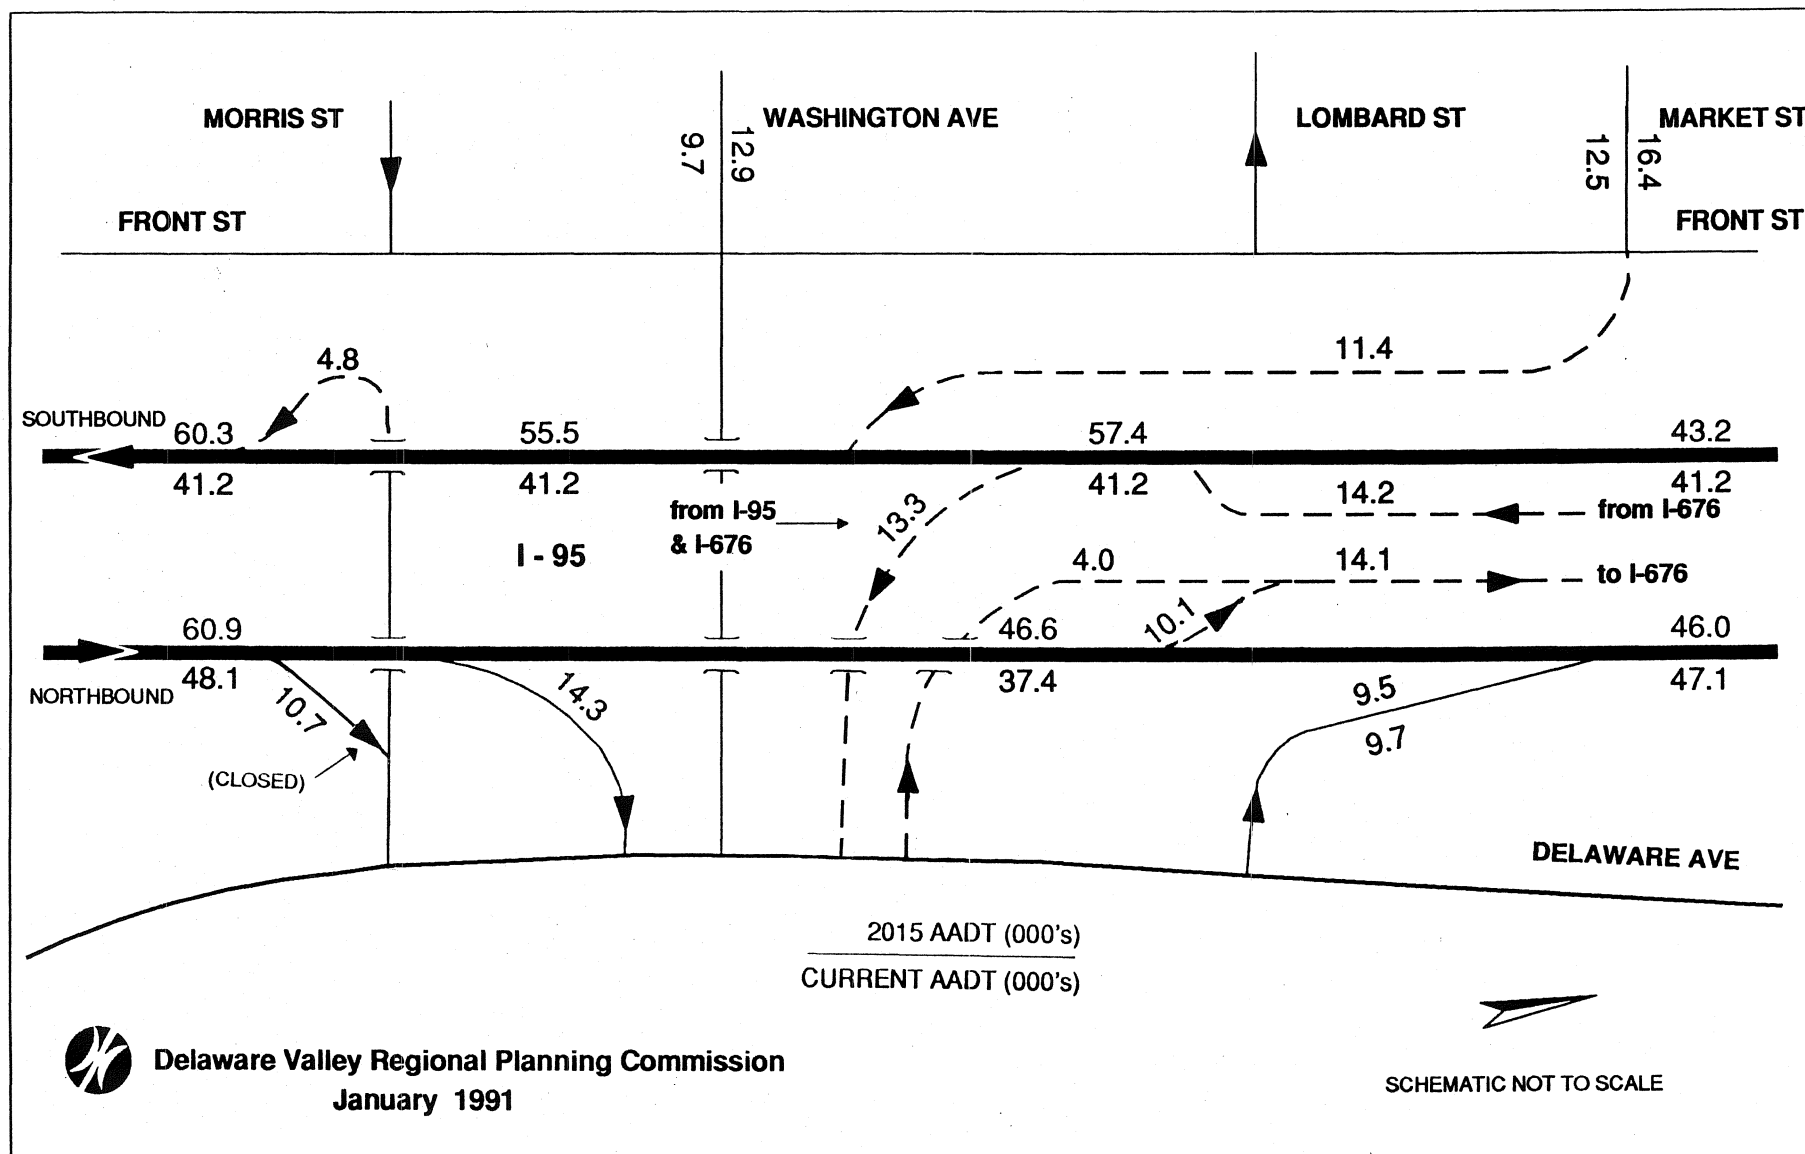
MORRIS ST

9.7

12.9

WASHINGTON AVE

LOMBARD ST

12.5

16.4

MARKET ST

FRONT ST

FRONT ST

11.4

4.8

SOUTHBOUND

60.3

55.5

57.4

43.2

41.2

41.2

41.2

41.2

14.2

from I-676

from I-95 & I-676

13.3

I - 95

4.0

14.1

to I-676

60.9

46.6

10.1

46.0

NORTHBOUND

48.1

37.4

47.1

10.7

14.3

9.5

9.7

(CLOSED)

DELAWARE AVE

2015 AADT (000's)

CURRENT AADT (000's)

Delaware Valley Regional Planning Commission
January 1991

SCHEMATIC NOT TO SCALE